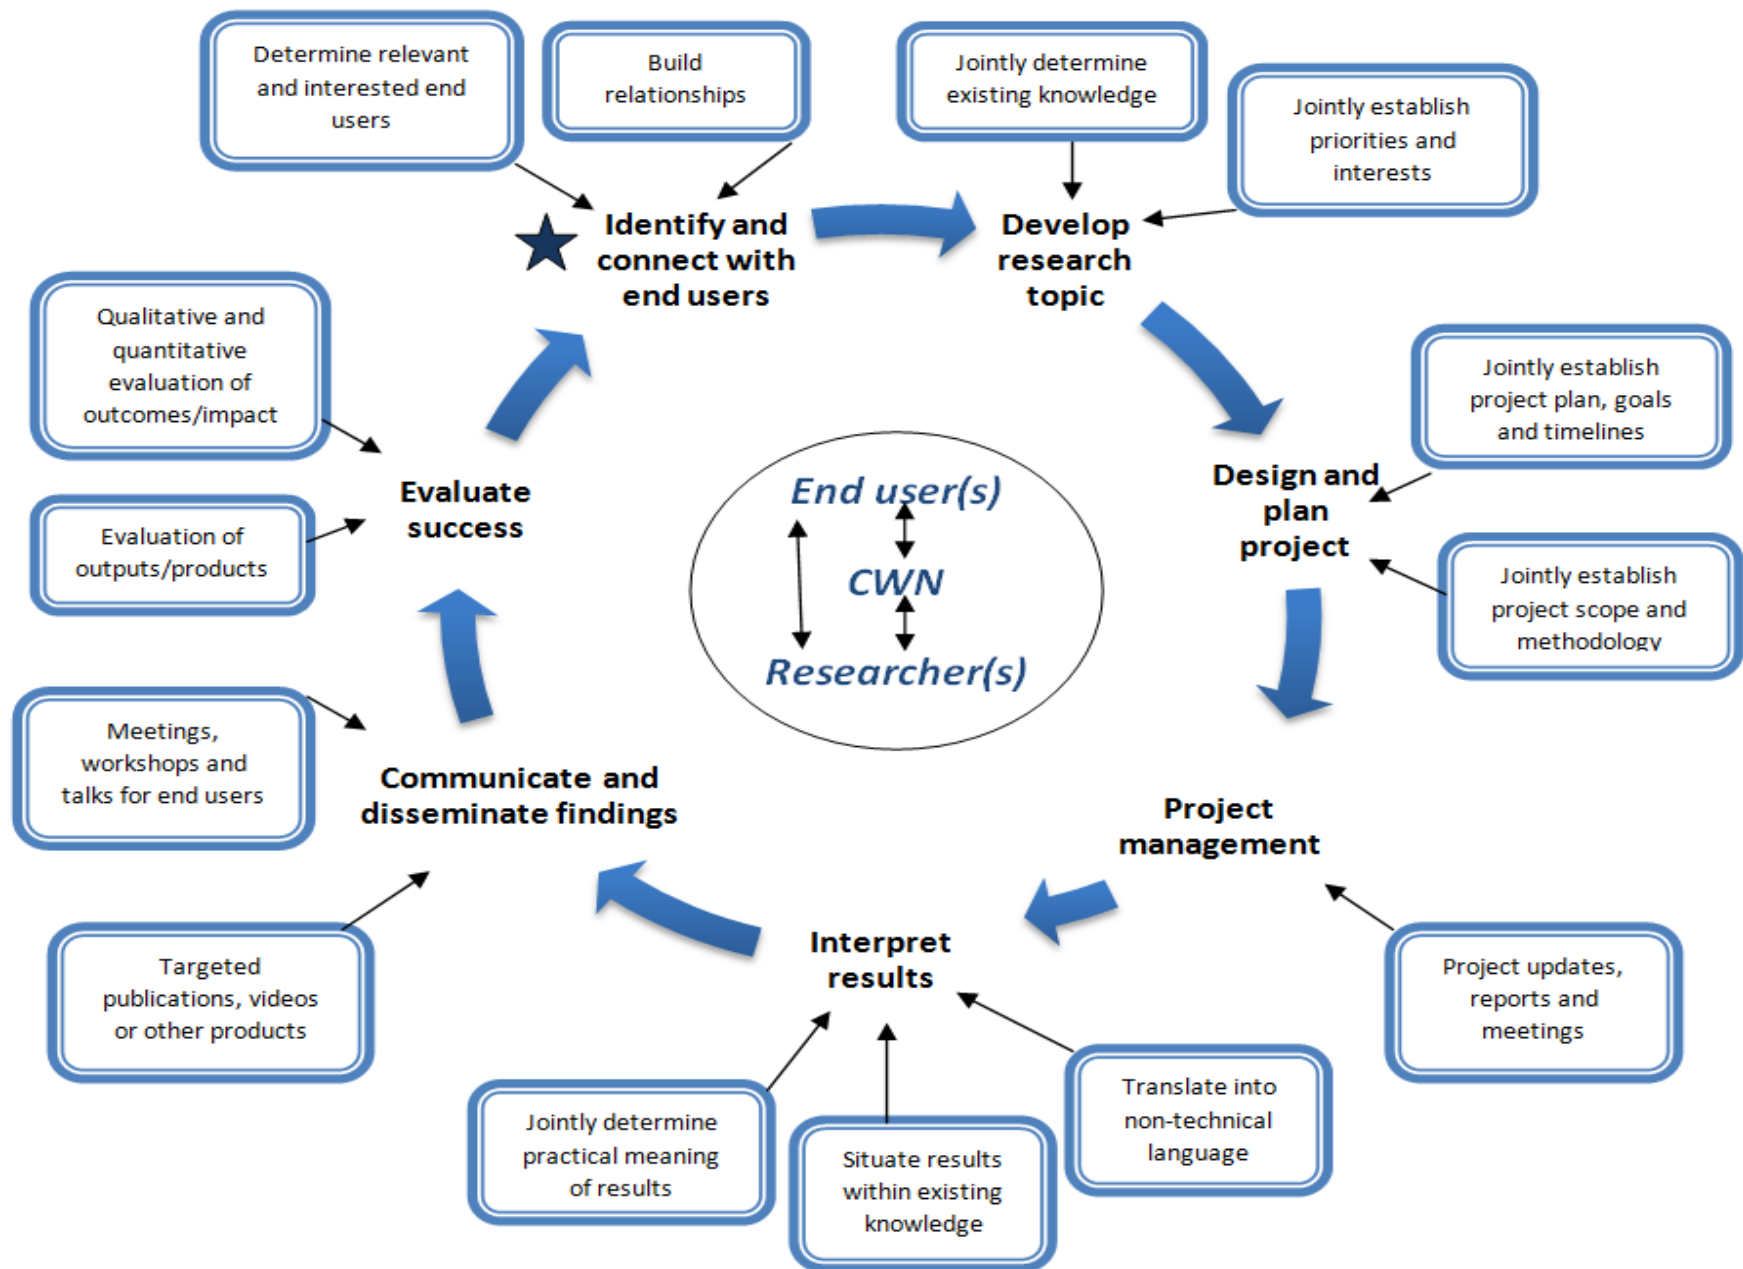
Determine relevant and interested end users

Build relationships

Jointly determine existing knowledge

Jointly establish priorities and interests

Identify and connect with end users

Develop research topic

Qualitative and quantitative evaluation of outcomes/impact

Jointly establish project plan, goals and timelines

Evaluate success

End user(s)

CWN

Researcher(s)

Design and plan project

Evaluation of outputs/products

Jointly establish project scope and methodology

Meetings, workshops and talks for end users

Communicate and disseminate findings

Project management

Targeted publications, videos or other products

Interpret results

Project updates, reports and meetings

Jointly determine practical meaning of results

Situate results within existing knowledge

Translate into non-technical language